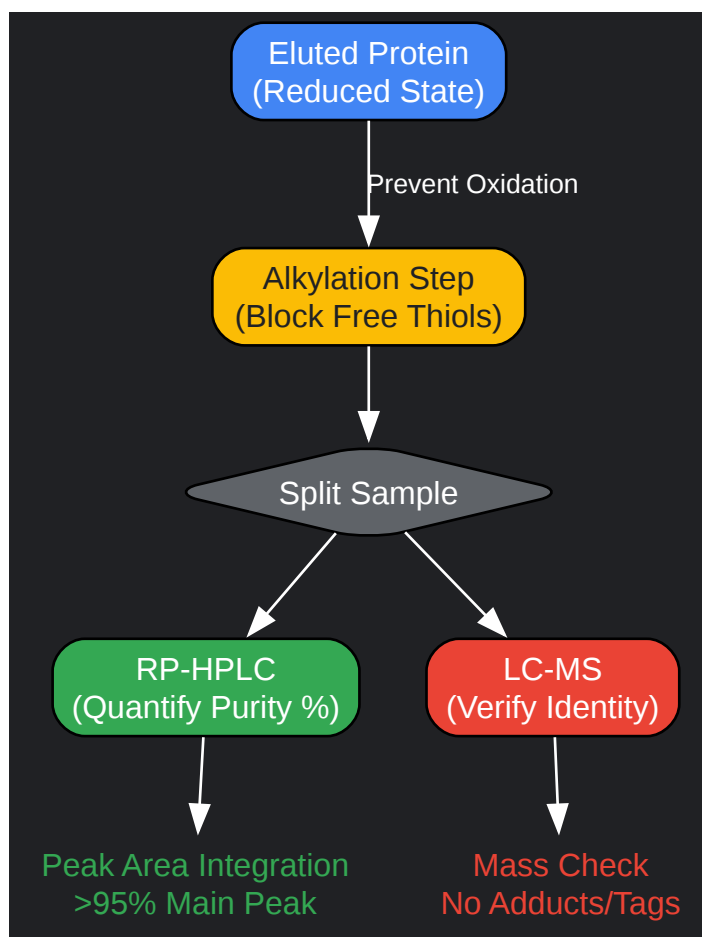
Eluted Protein
(Reduced State)

Prevent Oxidation

Alkylation Step
(Block Free Thiols)

Split Sample

RP-HPLC
(Quantify Purity %)

LC-MS
(Verify Identity)

Peak Area Integration
>95% Main Peak

Mass Check
No Adducts/Tags